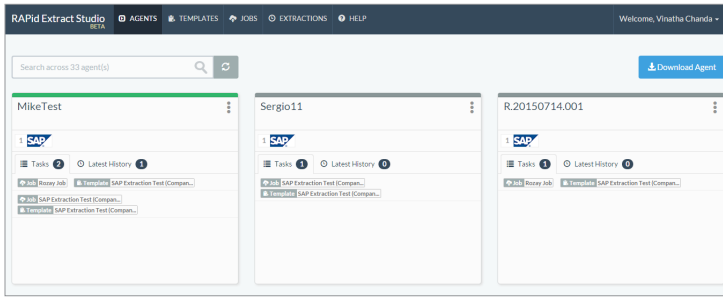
RAPid Extract Studio BETA AGENTS TEMPLATES JOBS EXTRACTIONS HELP Welcome, Vinatha Chanda

Search across 33 agent(s)

Download Agent

MikeTest

1 SAP

Tasks 2 Latest History 1

Job Rozay Job Template SAP Extraction Test (Compan...

Job SAP Extraction Test (Compan...

Template SAP Extraction Test (Compan...

Sergio11

1 SAP

Tasks 1 Latest History 0

Job SAP Extraction Test (Compan...

Template SAP Extraction Test (Compan...

R.20150714.001

1 SAP

Tasks 1 Latest History 0

Job Rozay Job Template SAP Extraction Test (Compan...